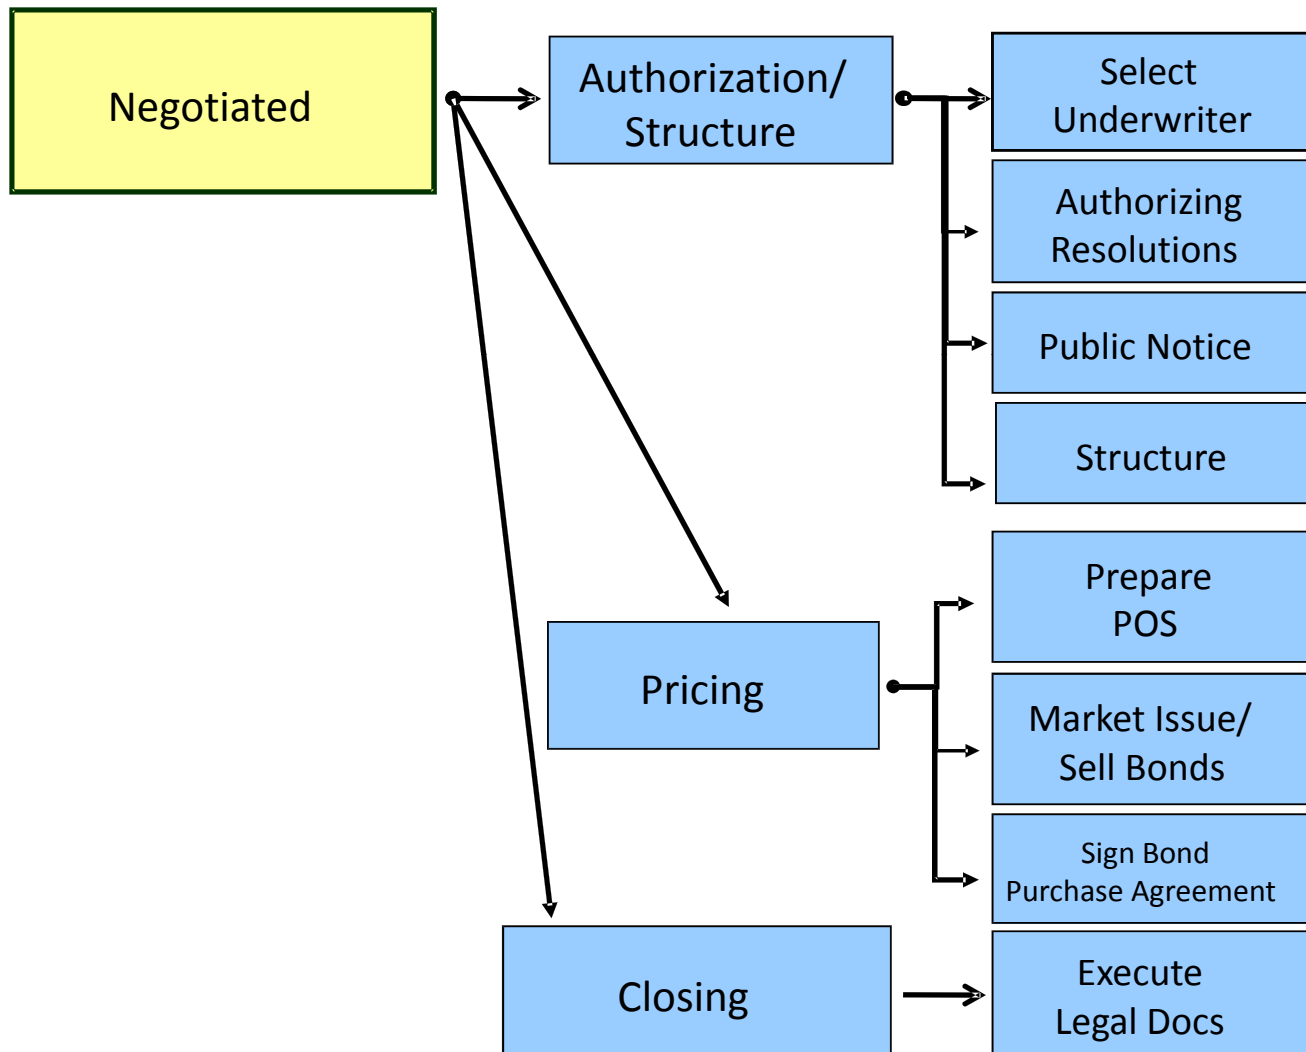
Negotiated

Authorization/ Structure

Select Underwriter

Authorizing Resolutions

Public Notice

Structure

Pricing

Prepare POS

Market Issue/ Sell Bonds

Sign Bond Purchase Agreement

Closing

Execute Legal Docs